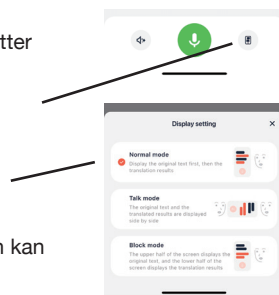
tter

n kan

Display setting

×

Normal mode
Display the original text first, then the translation results

Talk mode
The original text and the translated results are displayed side by side

Block mode
The upper half of the screen displays the original text, and the lower half of the screen displays the translation results